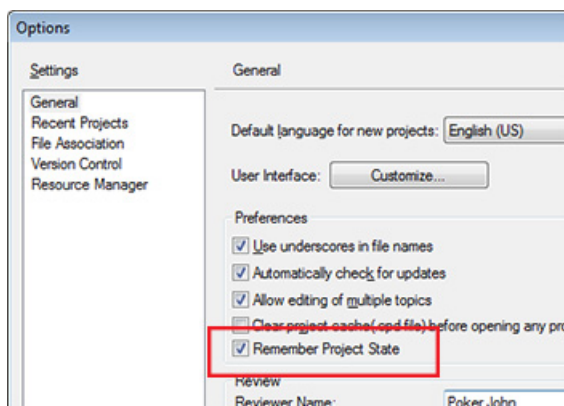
Options

Settings

General
Recent Projects
File Association
Version Control
Resource Manager

General

Default language for new projects: English (US)

User Interface: Customize...

Preferences

Use underscores in file names

Automatically check for updates

Allow editing of multiple topics

Clear project cache(.cpd file) before opening any pr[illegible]

Remember Project State

Review

Reviewer Name: Poker John